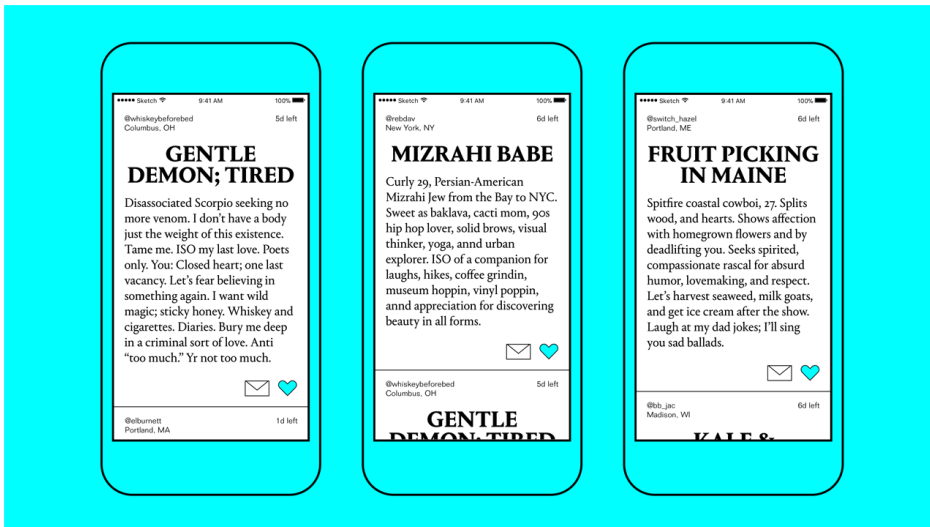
••••• Sketch 9:41 AM 100%

@whiskeybeforebed
Columbus, OH
5d left

GENTLE DEMON; TIRED

Disassociated Scorpio seeking no more venom. I don't have a body just the weight of this existence. Tame me. ISO my last love. Poets only. You: Closed heart; one last vacancy. Let's fear believing in something again. I want wild magic; sticky honey. Whiskey and cigarettes. Diaries. Bury me deep in a criminal sort of love. Anti "too much." Yr not too much.

@elburnett
Portland, MA
1d left

••••• Sketch 9:41 AM 100%

@rebdav
New York, NY
6d left

MIZRAHI BABE

Curly 29, Persian-American Mizrahi Jew from the Bay to NYC. Sweet as baklava, cacti mom, 90s hip hop lover, solid brows, visual thinker, yoga, annd urban explorer. ISO of a companion for laughs, hikes, coffee grindin, museum hoppin, vinyl poppin, annd appreciation for discovering beauty in all forms.

@whiskeybeforebed
Columbus, OH
5d left

GENTLE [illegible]

••••• Sketch 9:41 AM 100%

@switch_hazel
Portland, ME
6d left

FRUIT PICKING IN MAINE

Spitfire coastal cowboi, 27. Splits wood, and hearts. Shows affection with homegrown flowers and by deadlifting you. Seeks spirited, compassionate rascal for absurd humor, lovemaking, and respect. Let's harvest seaweed, milk goats, and get ice cream after the show. Laugh at my dad jokes; I'll sing you sad ballads.

@bb_jac
Madison, WI
6d left

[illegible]